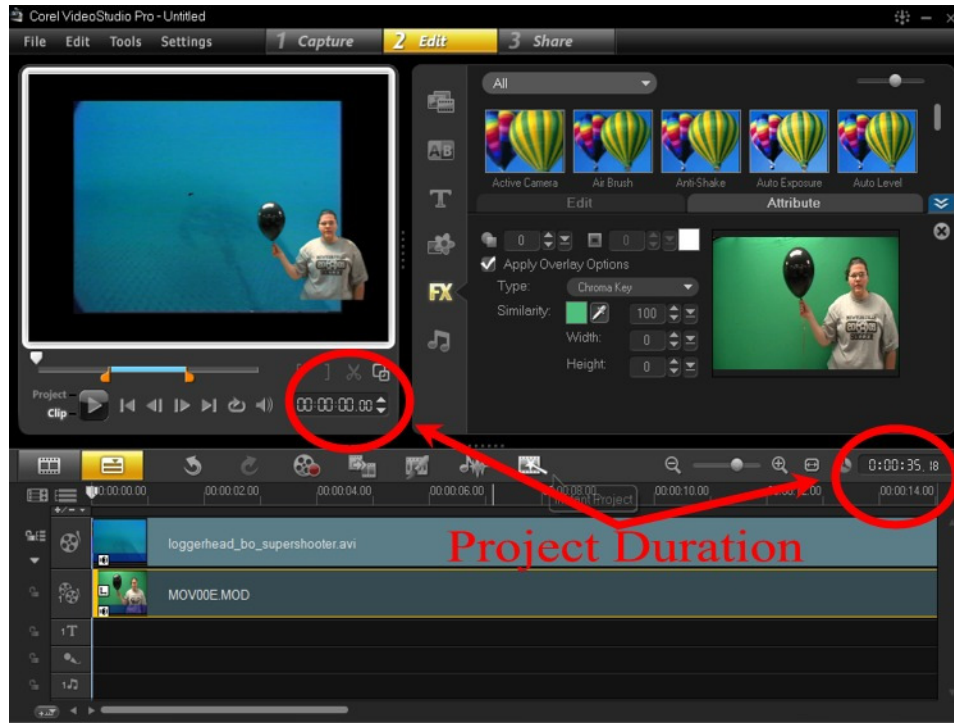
Corel VideoStudio Pro - Untitled

File Edit Tools Settings

1 Capture 2 Edit 3 Share

All

Active Camera Air Brush Anti-Shake Auto Exposure Auto Level

Edit Attribute

0 0

Apply Overlay Options

Type: Chroma Key

Similarity: 100

Width: 0

Height: 0

Project

Clip

00:00:00.00

0:00:35.18

00:00:00.00 00:00:02.00 00:00:04.00 00:00:06.00 00:00:08.00 00:00:10.00 00:00:12.00 00:00:14.00

Insert Project

loggerhead_bo_supershooter.avi

MOV00E.MOD

Project Duration